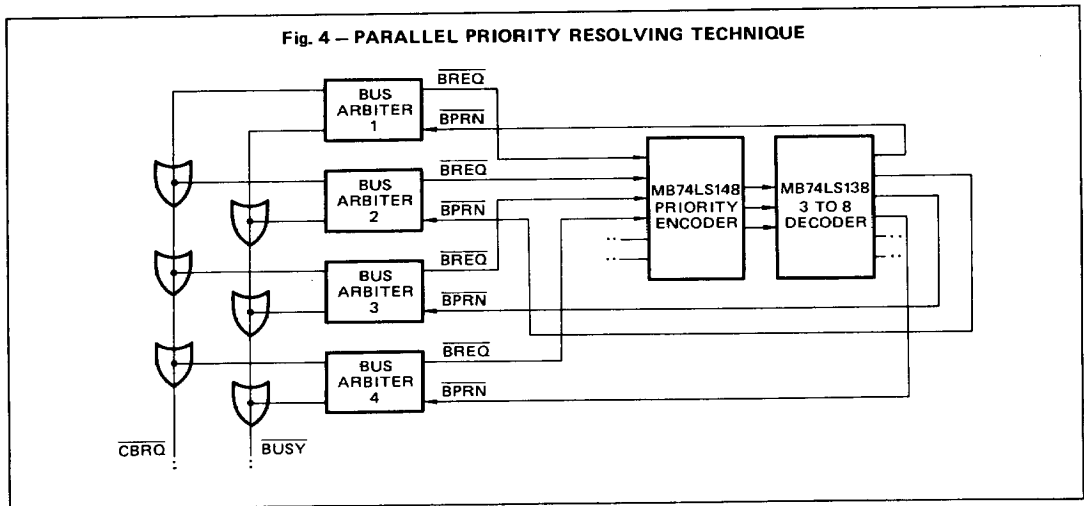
Fig. 4 – PARALLEL PRIORITY RESOLVING TECHNIQUE

BUS ARBITER 1

$\overline{BREQ}$

$\overline{BPRN}$

BUS ARBITER 2

$\overline{BREQ}$

$\overline{BPRN}$

BUS ARBITER 3

$\overline{BREQ}$

$\overline{BPRN}$

BUS ARBITER 4

$\overline{BREQ}$

$\overline{BPRN}$

MB74LS148 PRIORITY ENCODER

MB74LS138 3 TO 8 DECODER

$\overline{CBRQ}$

$\overline{BUSY}$